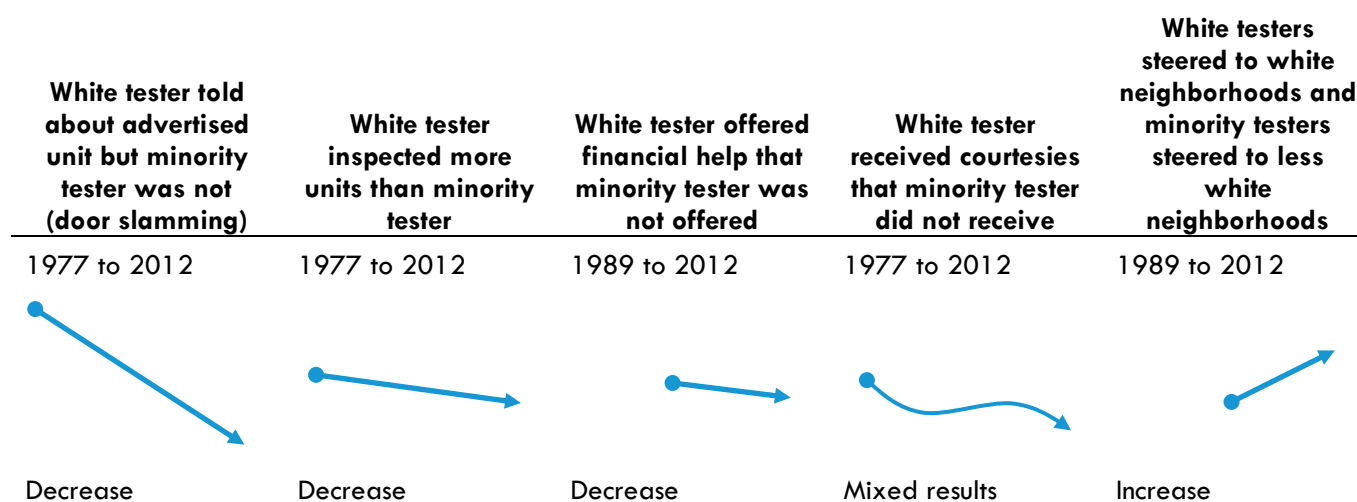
| White tester told about advertised unit but minority tester was not (door slamming) | White tester inspected more units than minority tester | White tester offered financial help that minority tester was not offered | White tester received courtesies that minority tester did not receive | White testers steered to white neighborhoods and minority testers steered to less white neighborhoods |
|---|---|---|---|---|
| 1977 to 2012 | 1977 to 2012 | 1989 to 2012 | 1977 to 2012 | 1989 to 2012 |
| Decrease | Decrease | Decrease | Mixed results | Increase |